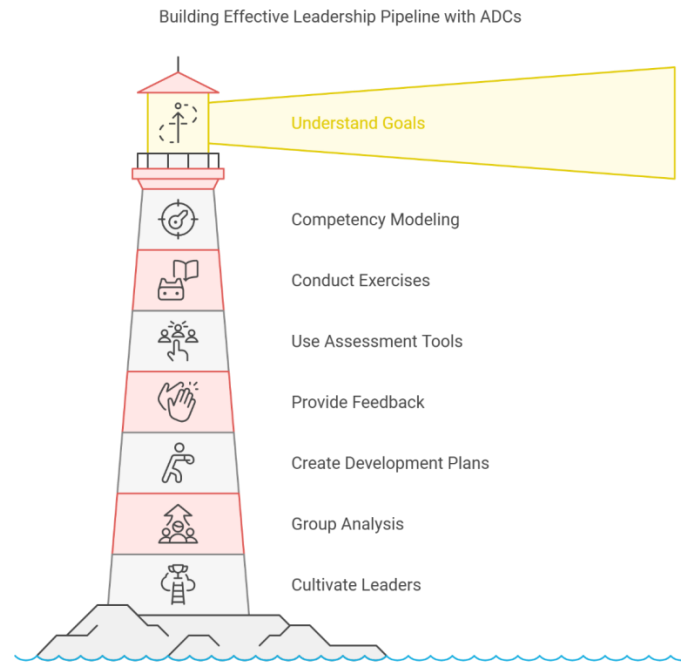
Building Effective Leadership Pipeline with ADCs

Understand Goals

Competency Modeling

Conduct Exercises

Use Assessment Tools

Provide Feedback

Create Development Plans

Group Analysis

Cultivate Leaders